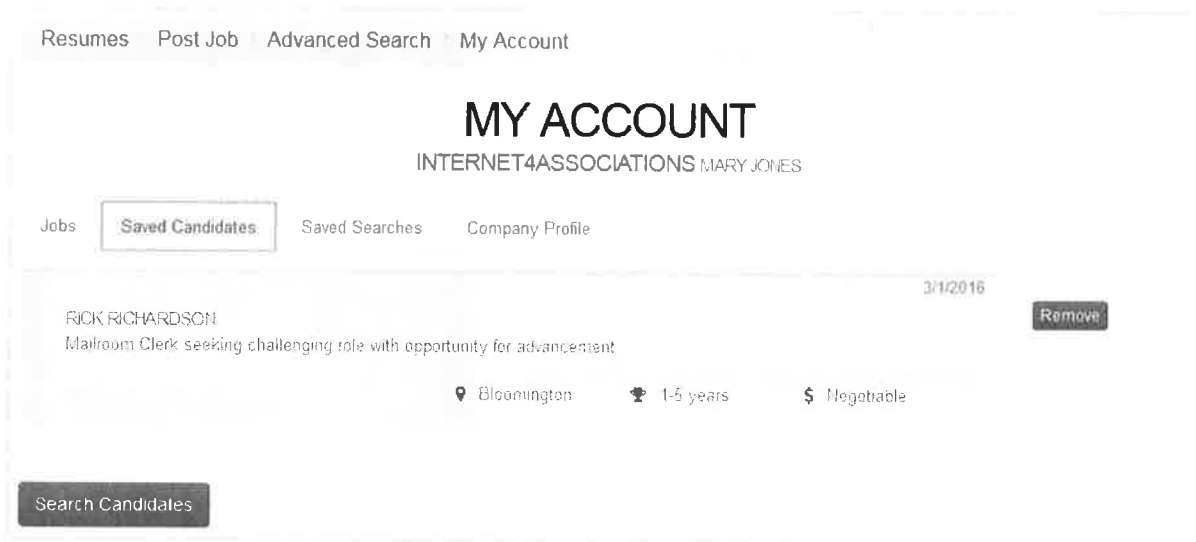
Resumes Post Job Advanced Search My Account

MY ACCOUNT

INTERNET4ASSOCIATIONS MARY JONES

Jobs Saved Candidates Saved Searches Company Profile

3/1/2016

RICK RICHARDSON

Remove

Mailroom Clerk seeking challenging role with opportunity for advancement

Bloomington 1-5 years \$ Negotiable

Search Candidates